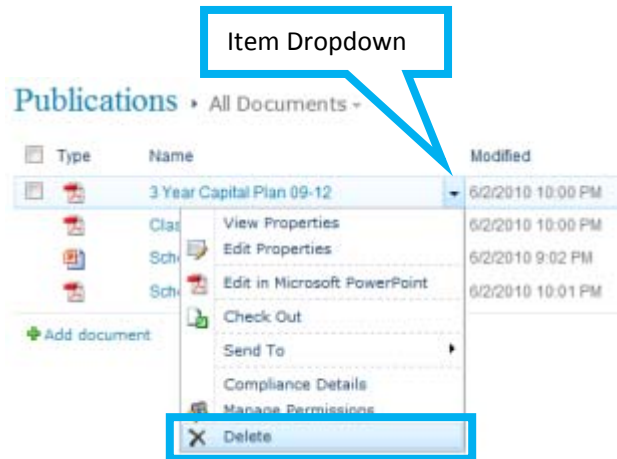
Item Dropdown

Publications ▸ All Documents ▾

| | Type | Name | Modified |
|---|---|---|---|
| | | 3 Year Capital Plan 09-12 | 6/2/2010 10:00 PM |
| | | Clas | 6/2/2010 10:00 PM |
| | | Sch | 6/2/2010 9:02 PM |
| | | Sch | 6/2/2010 10:01 PM |

Add document

View Properties
Edit Properties
Edit in Microsoft PowerPoint
Check Out
Send To
Compliance Details
Manage Permissions
Delete